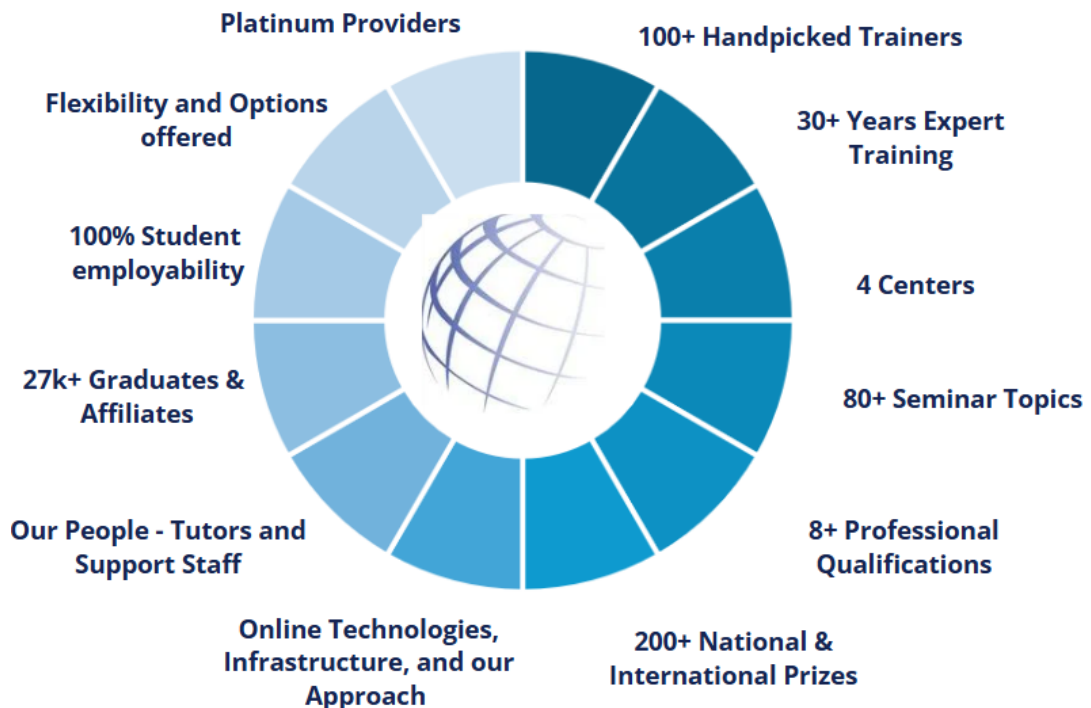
Platinum Providers

100+ Handpicked Trainers

30+ Years Expert Training

4 Centers

80+ Seminar Topics

8+ Professional Qualifications

200+ National & International Prizes

Online Technologies, Infrastructure, and our Approach

Our People - Tutors and Support Staff

27k+ Graduates & Affiliates

100% Student employability

Flexibility and Options offered